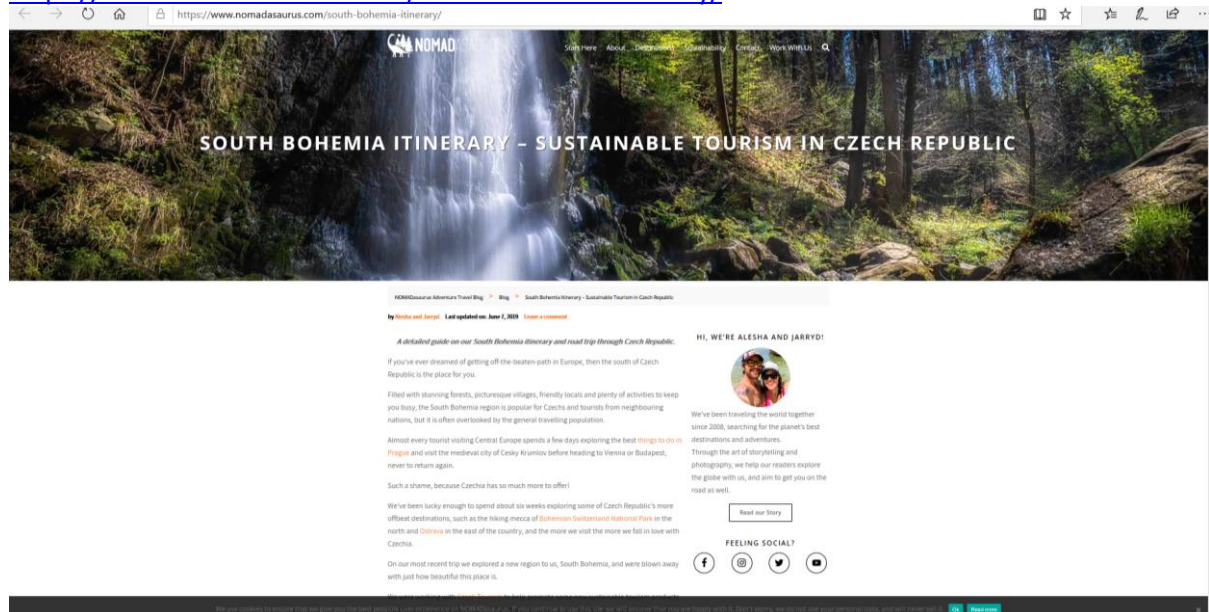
https://www.nomadasaurus.com/south-bohemia-itinerary/

NOMAD

Start Here About Destinations Sustainability Contact Work With Us

SOUTH BOHEMIA ITINERARY – SUSTAINABLE TOURISM IN CZECH REPUBLIC

NOMADasaurus Adventure Travel Blog > Blog > South Bohemia Itinerary – Sustainable Tourism in Czech Republic

by Alesha and Jarryd Last updated on: June 7, 2019 Leave a comment

A detailed guide on our South Bohemia itinerary and road trip through Czech Republic.

If you've ever dreamed of getting off-the-beaten-path in Europe, then the south of Czech Republic is the place for you.

Filled with stunning forests, picturesque villages, friendly locals and plenty of activities to keep you busy, the South Bohemia region is popular for Czechs and tourists from neighbouring nations, but it is often overlooked by the general travelling population.

Almost every tourist visiting Central Europe spends a few days exploring the best things to do in Prague and visit the medieval city of Cesky Krumlov before heading to Vienna or Budapest, never to return again.

Such a shame, because Czechia has so much more to offer!

We've been lucky enough to spend about six weeks exploring some of Czech Republic's more offbeat destinations, such as the hiking mecca of Bohemian Switzerland National Park in the north and Ostrava in the east of the country, and the more we visit the more we fall in love with Czechia.

On our most recent trip we explored a new region to us, South Bohemia, and were blown away with just how beautiful this place is.

HI, WE'RE ALESHA AND JARRYD!

We've been traveling the world together since 2008, searching for the planet's best destinations and adventures.
Through the art of storytelling and photography, we help our readers explore the globe with us, and aim to get you on the road as well.

Read our Story

FEELING SOCIAL?

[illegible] Ok Read more